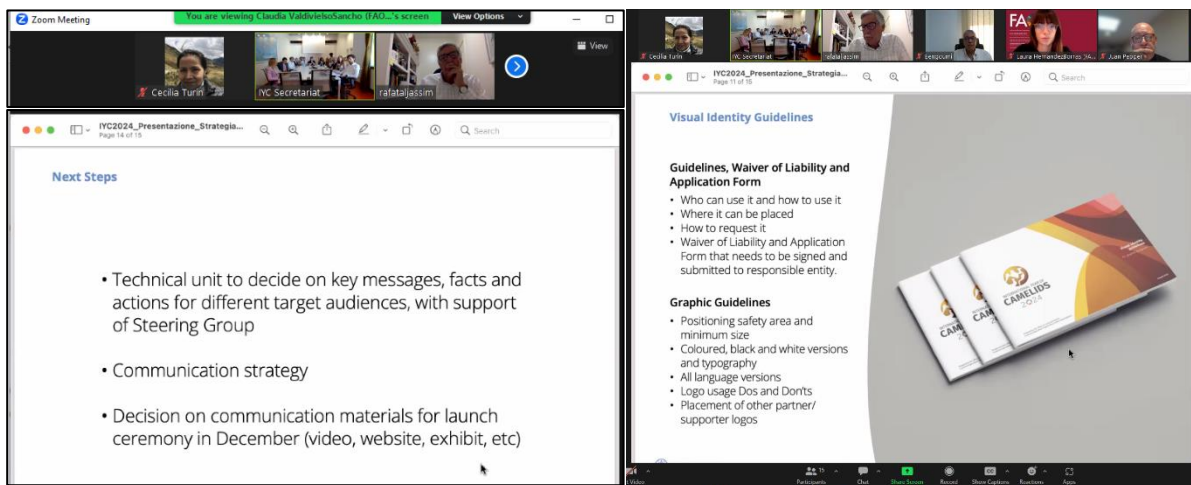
Zoom Meeting

You are viewing Claudia ValdivielsoSancho (FAO...'s screen

View Options

View

Cecilia Turin

IYC Secretariat

rafataljassim

IYC2024_Presentazione_Strategia...
Page 14 of 15

Search

Next Steps

• Technical unit to decide on key messages, facts and actions for different target audiences, with support of Steering Group

• Communication strategy

• Decision on communication materials for launch ceremony in December (video, website, exhibit, etc)

Cecilia Turin

IYC Secretariat

rafataljassim

Laura HernandezInorres (FA...

Juan Pepper

IYC2024_Presentazione_Strategia...
Page 11 of 15

Search

Visual Identity Guidelines

Guidelines, Waiver of Liability and Application Form
• Who can use it and how to use it
• Where it can be placed
• How to request it
• Waiver of Liability and Application Form that needs to be signed and submitted to responsible entity.

Graphic Guidelines
• Positioning safety area and minimum size
• Coloured, black and white versions and typography
• All language versions
• Logo usage Dos and Don'ts
• Placement of other partner/ supporter logos

CAMELIDS 2024

CAMELIDS 2024

Video

Participants

Chat

Share Screen

Record

Show Captions

Reactions

Apps